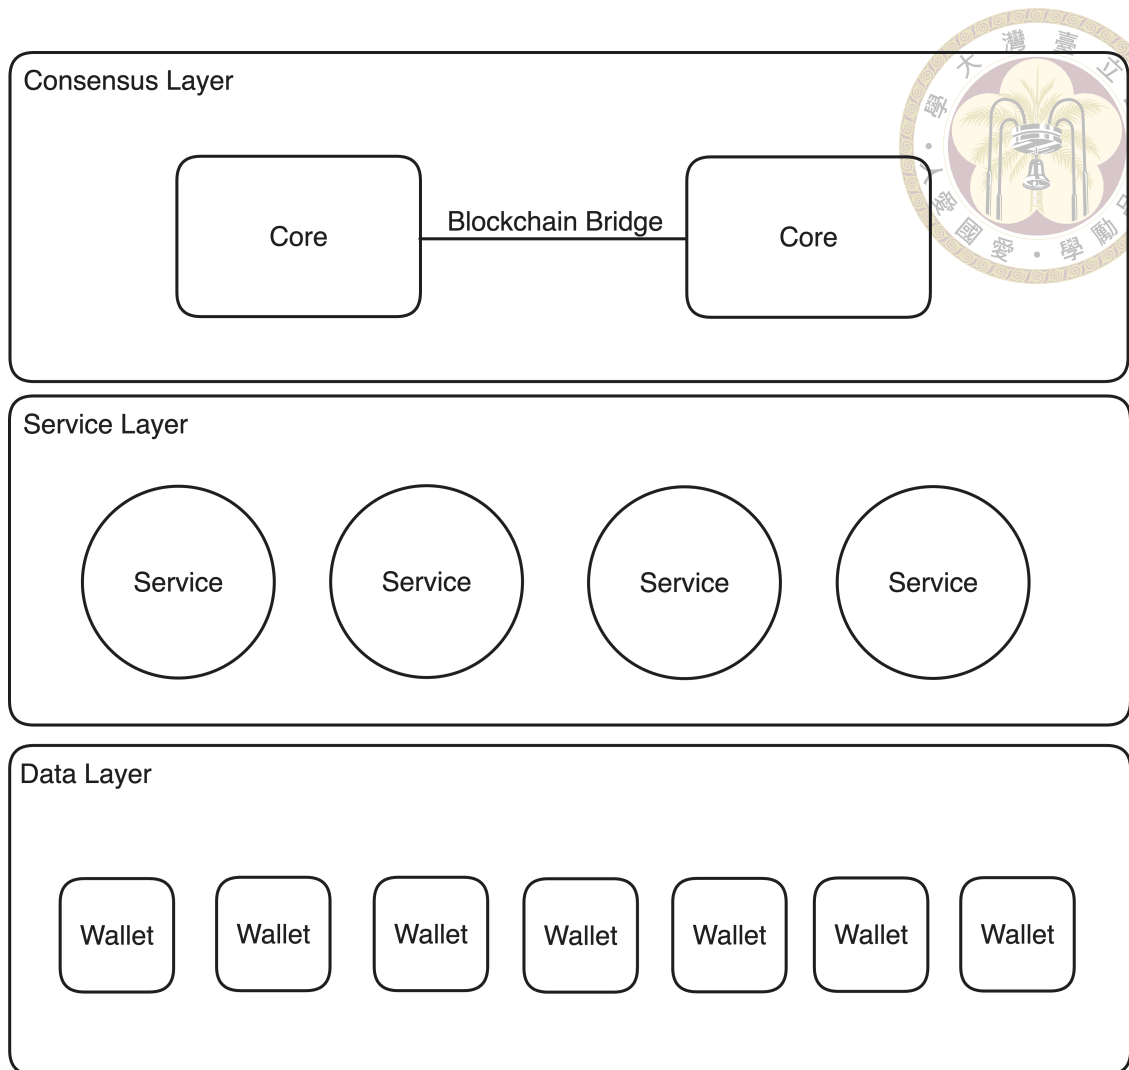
Consensus Layer

Core

Blockchain Bridge

Core

Service Layer

Service

Service

Service

Service

Data Layer

Wallet

Wallet

Wallet

Wallet

Wallet

Wallet

Wallet

臺 灣 大 學 · 國 立 · 學 愛 國 · 動 中